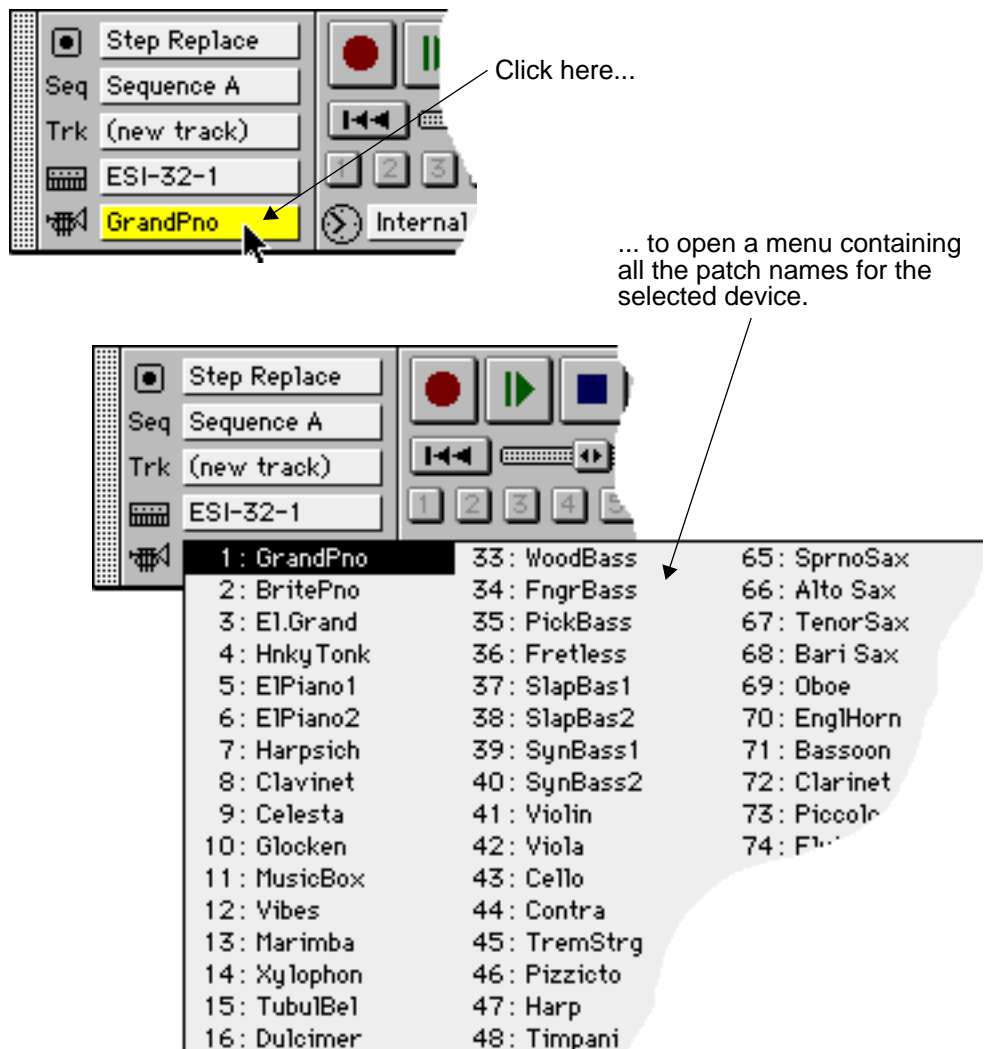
Step Replace
Seq Sequence A
Trk (new track)
ESI-32-1
GrandPno
Internal

Click here...

... to open a menu containing all the patch names for the selected device.

Step Replace
Seq Sequence A
Trk (new track)
ESI-32-1

1 2 3 4

1 : GrandPno
2 : BritePno
3 : El.Grand
4 : HnkyTonk
5 : ElPiano1
6 : ElPiano2
7 : Harpsich
8 : Clavinet
9 : Celesta
10 : Glocken
11 : MusicBox
12 : Vibes
13 : Marimba
14 : Xylophon
15 : TubulBel
16 : Dulcimer

33 : WoodBass
34 : FngrBass
35 : PickBass
36 : Fretless
37 : SlapBas1
38 : SlapBas2
39 : SynBass1
40 : SynBass2
41 : Violin
42 : Viola
43 : Cello
44 : Contra
45 : TremStrg
46 : Pizzicto
47 : Harp
48 : Timpani

65 : SprnoSax
66 : Alto Sax
67 : TenorSax
68 : Bari Sax
69 : Oboe
70 : EnglHorn
71 : Bassoon
72 : Clarinet
73 : Piccol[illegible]
74 : Fl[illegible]